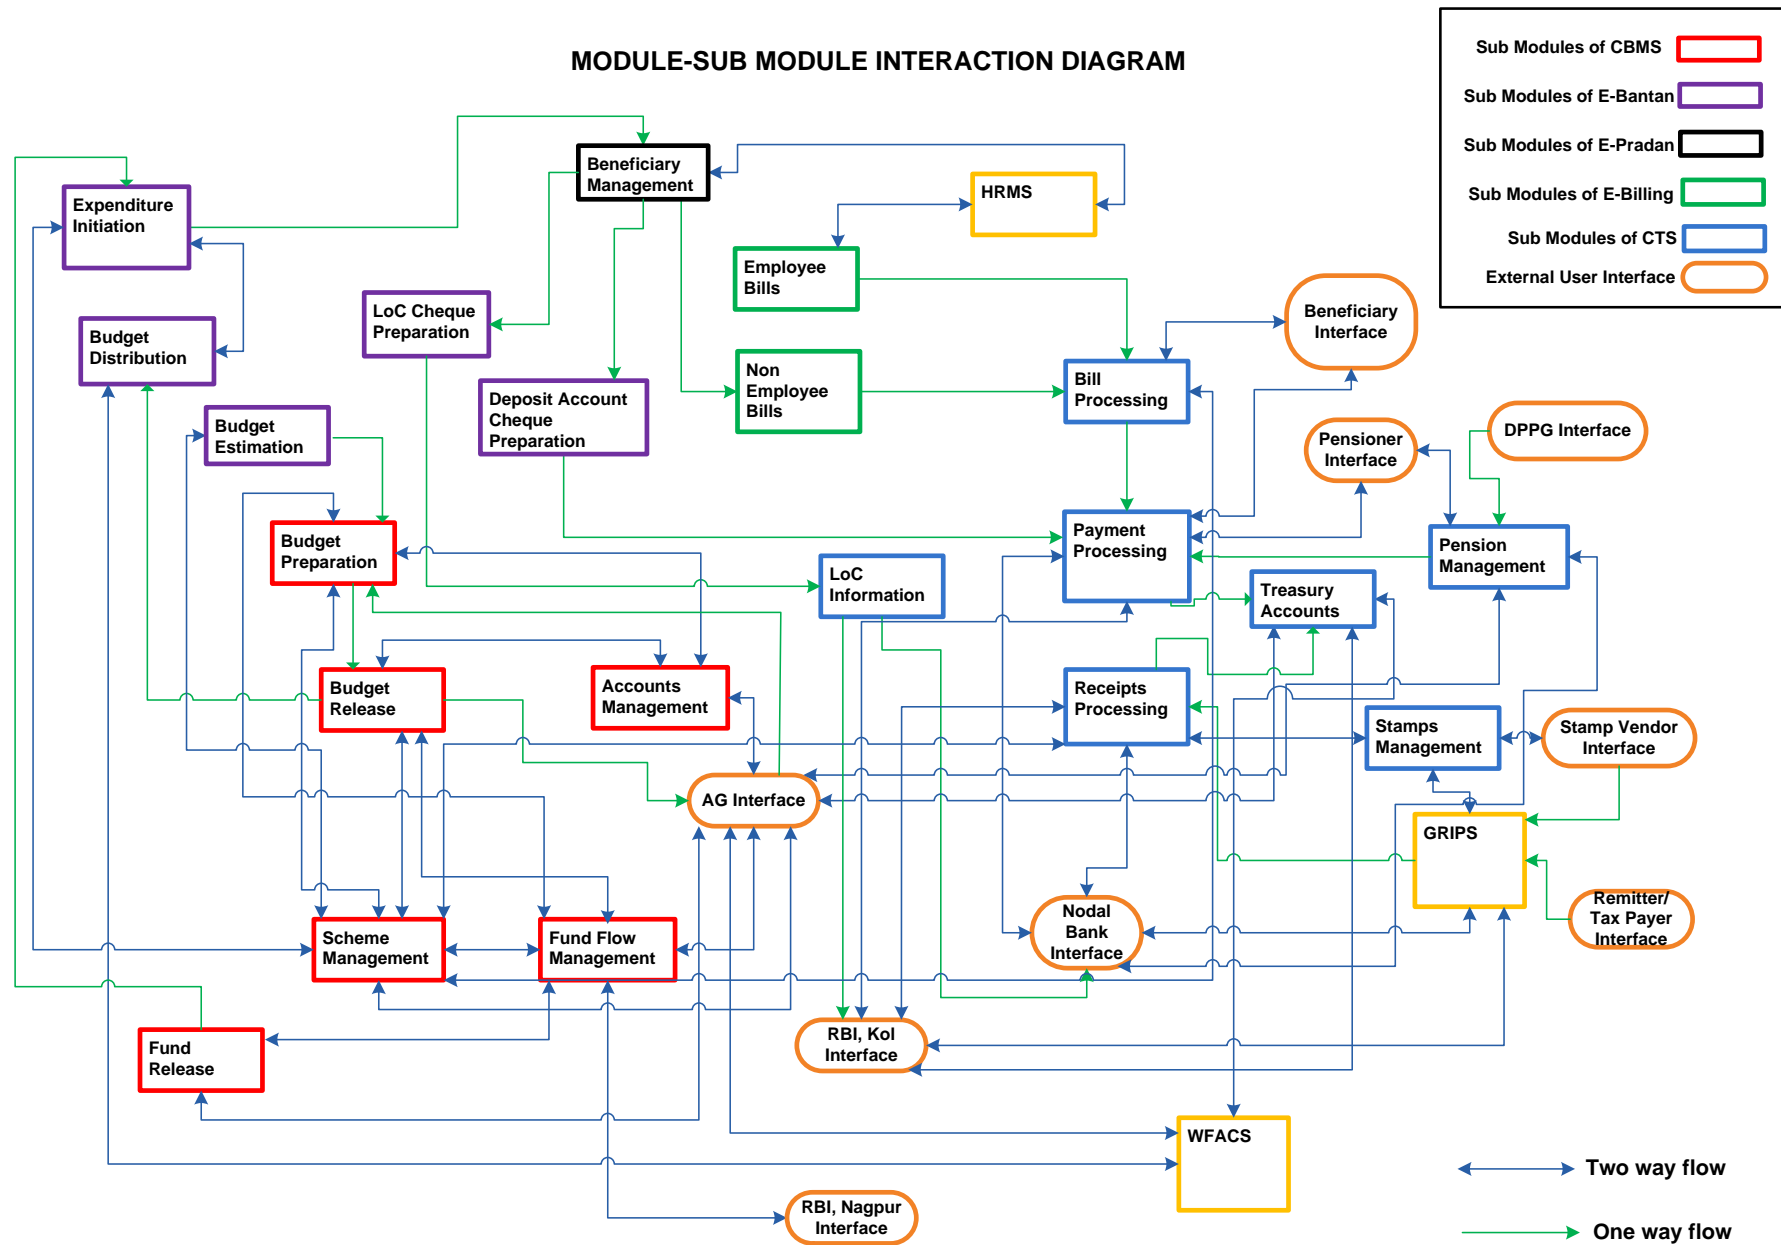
MODULE-SUB MODULE INTERACTION DIAGRAM

Sub Modules of CBMS
Sub Modules of E-Bantan
Sub Modules of E-Pradan
Sub Modules of E-Billing
Sub Modules of CTS
External User Interface

Expenditure Initiation

Beneficiary Management

HRMS

Employee Bills

Beneficiary Interface

Budget Distribution

LoC Cheque Preparation

Non Employee Bills

Bill Processing

Deposit Account Cheque Preparation

Pensioner Interface

DPPG Interface

Budget Estimation

Payment Processing

Pension Management

Budget Preparation

LoC Information

Treasury Accounts

Budget Release

Accounts Management

Receipts Processing

Stamps Management

Stamp Vendor Interface

AG Interface

GRIPS

Nodal Bank Interface

Remitter/ Tax Payer Interface

Scheme Management

Fund Flow Management

Fund Release

RBI, Kol Interface

WFACS

Two way flow

RBI, Nagpur Interface

One way flow